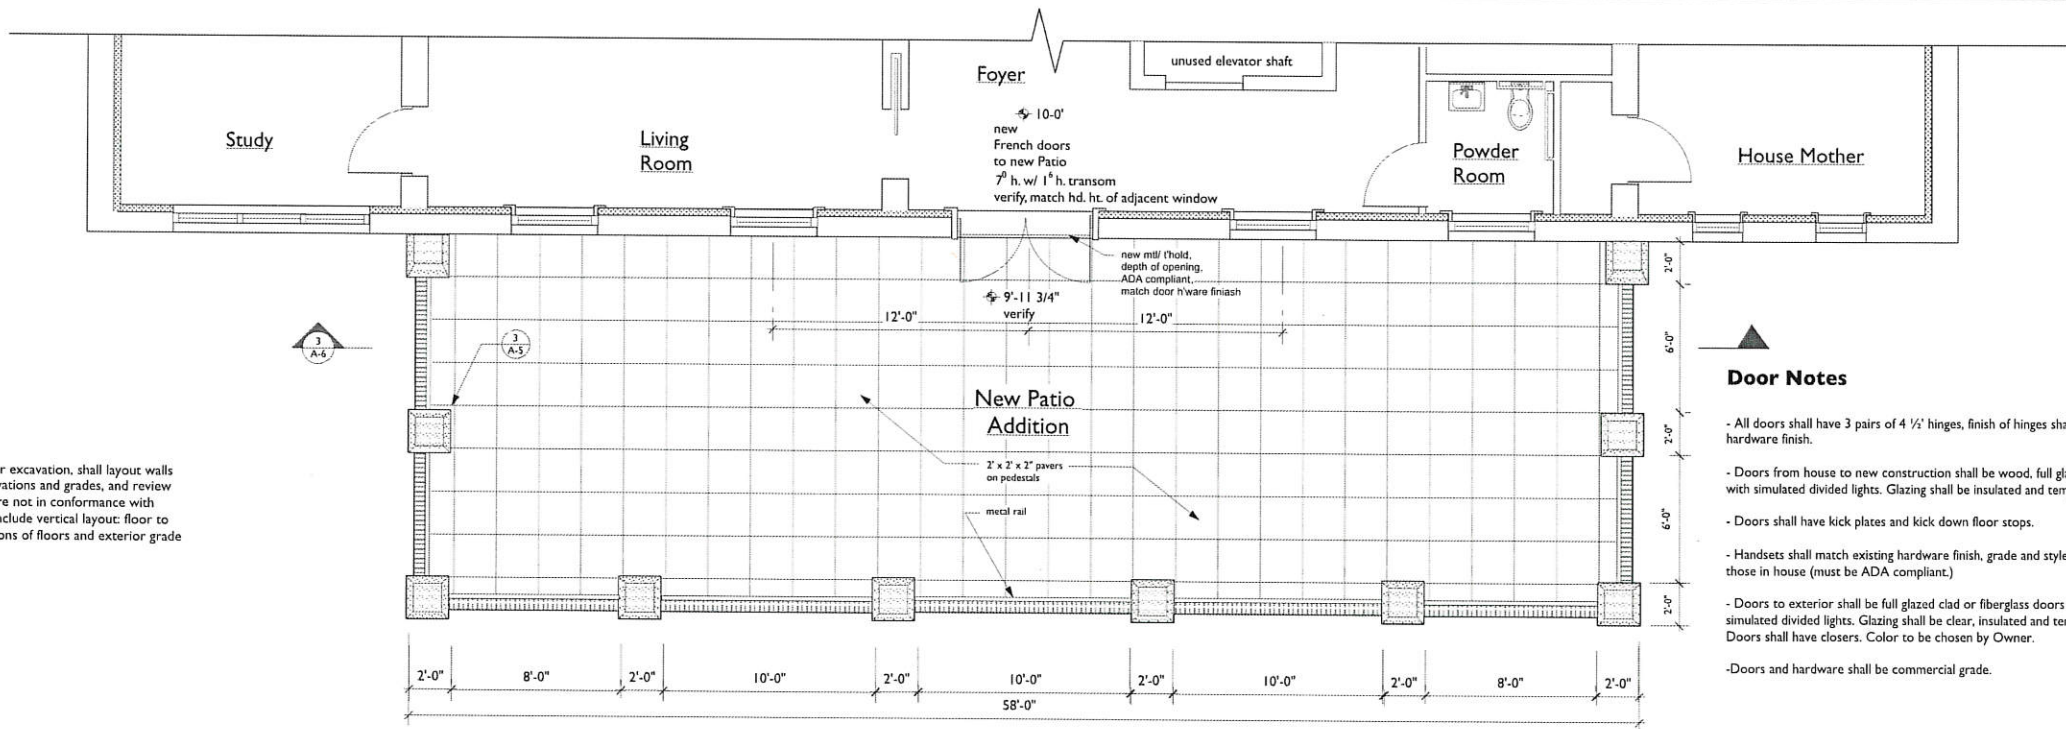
unused elevator shaft

Foyer

Study

Living Room

10-0'
new
French doors
to new Patio
$7^0$ h. w/ $1^6$ h. transom
verify, match hd. ht. of adjacent window

Powder Room

House Mother

new mtl/ t'hold,
depth of opening,
ADA compliant,
match door h'ware finiash

9'-11 3/4"
verify

12'-0"

12'-0"

3
A-6

3
A-5

New Patio Addition

2' x 2' x 2" pavers
on pedestals

metal rail

2'-0"

6'-0"

2'-0"

6'-0"

2'-0"

r excavation, shall layout walls
vations and grades, and review
re not in conformance with
nclude vertical layout: floor to
ons of floors and exterior grade

Door Notes

- All doors shall have 3 pairs of 4 ½' hinges, finish of hinges sha
hardware finish.

- Doors from house to new construction shall be wood, full gl
with simulated divided lights. Glazing shall be insulated and tem

- Doors shall have kick plates and kick down floor stops.

- Handsets shall match existing hardware finish, grade and style
those in house (must be ADA compliant.)

- Doors to exterior shall be full glazed clad or fiberglass doors
simulated divided lights. Glazing shall be clear, insulated and te
Doors shall have closers. Color to be chosen by Owner.

-Doors and hardware shall be commercial grade.

2'-0" 8'-0" 2'-0" 10'-0" 2'-0" 10'-0" 2'-0" 10'-0" 2'-0" 8'-0" 2'-0"

58'-0"